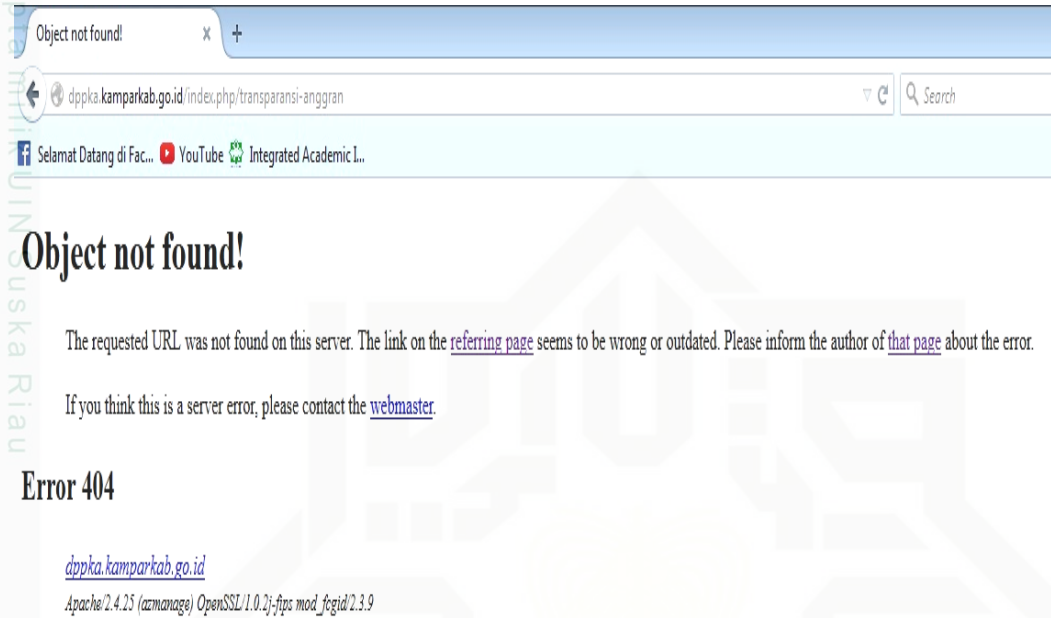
Object not found! ×
+
dppka.kamparkab.go.id/index.php/transparansi-anggran
Search
Selamat Datang di Fac... YouTube Integrated Academic I...

Object not found!

The requested URL was not found on this server. The link on the referring page seems to be wrong or outdated. Please inform the author of that page about the error.

If you think this is a server error, please contact the webmaster.

Error 404

dppka.kamparkab.go.id
Apache/2.4.25 (azmanage) OpenSSL/1.0.2j-fips mod_fcgid/2.3.9

UIN Suska Riau